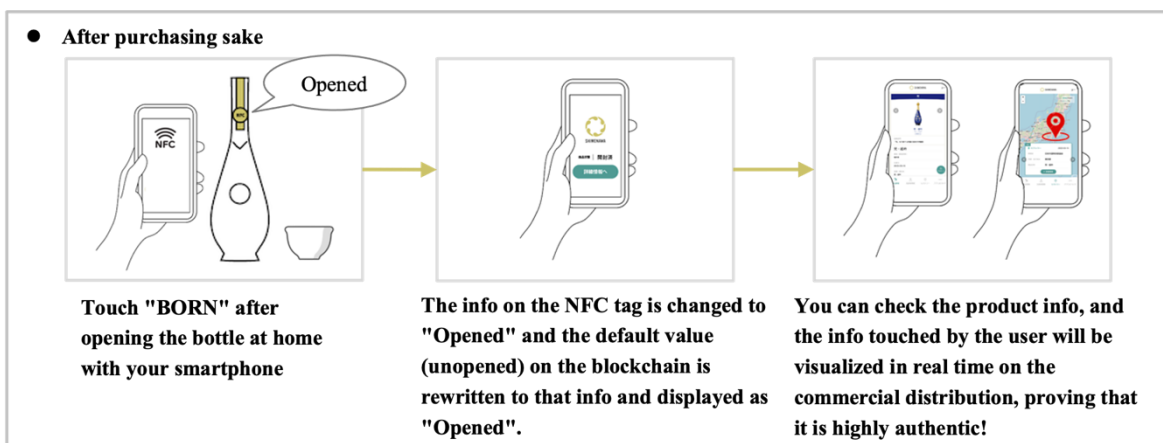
After purchasing sake

Opened

NFC

SAKEAMA

開封済

詳細情報へ

Touch "BORN" after opening the bottle at home with your smartphone

The info on the NFC tag is changed to "Opened" and the default value (unopened) on the blockchain is rewritten to that info and displayed as "Opened".

You can check the product info, and the info touched by the user will be visualized in real time on the commercial distribution, proving that it is highly authentic!